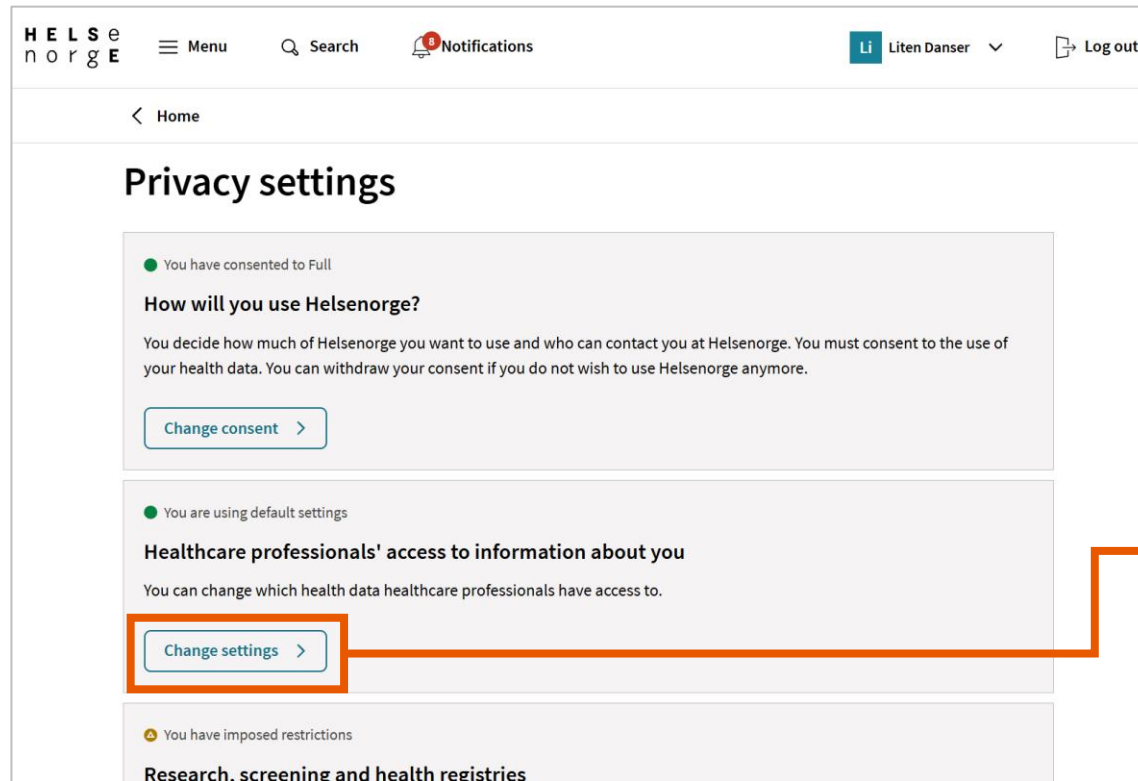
HELSe norgE

Menu

Search

8 Notifications

Li Liten Danser

Log out

Home

Privacy settings

You have consented to Full

How will you use Helsenorge?

You decide how much of Helsenorge you want to use and who can contact you at Helsenorge. You must consent to the use of your health data. You can withdraw your consent if you do not wish to use Helsenorge anymore.

Change consent

You are using default settings

Healthcare professionals' access to information about you

You can change which health data healthcare professionals have access to.

Change settings

You have imposed restrictions

Research, screening and health registries